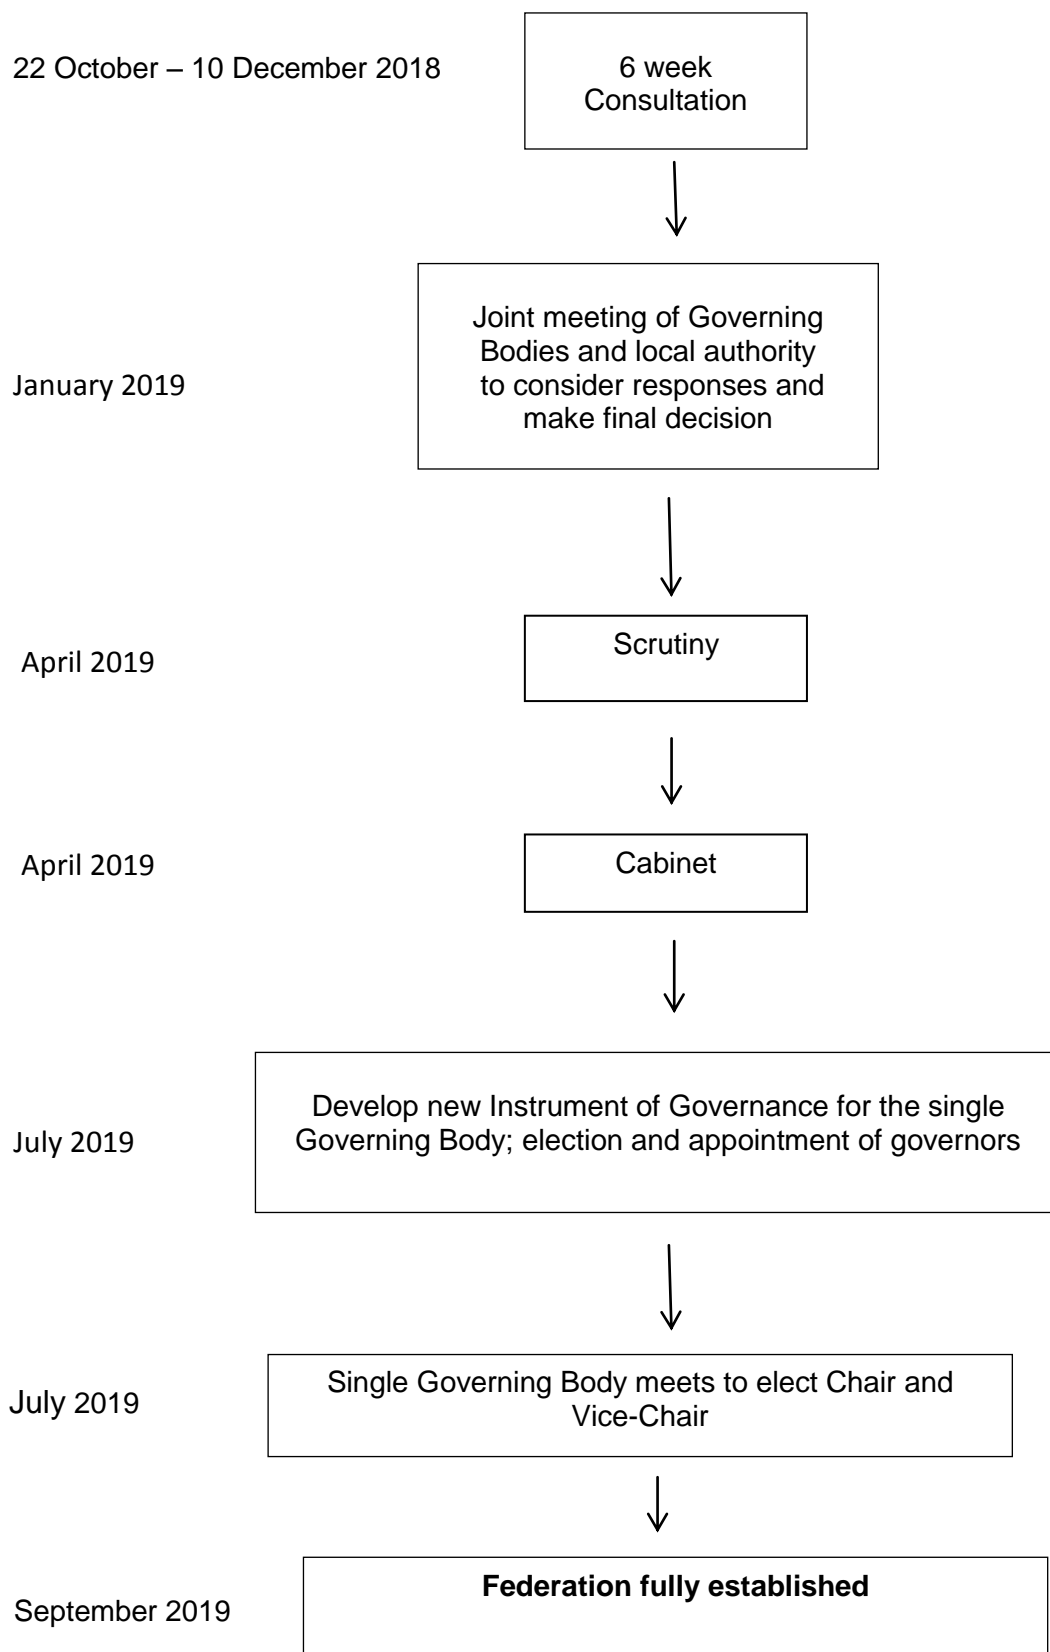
22 October – 10 December 2018

6 week Consultation

January 2019

Joint meeting of Governing Bodies and local authority to consider responses and make final decision

April 2019

Scrutiny

April 2019

Cabinet

July 2019

Develop new Instrument of Governance for the single Governing Body; election and appointment of governors

July 2019

Single Governing Body meets to elect Chair and Vice-Chair

September 2019

**Federation fully established**